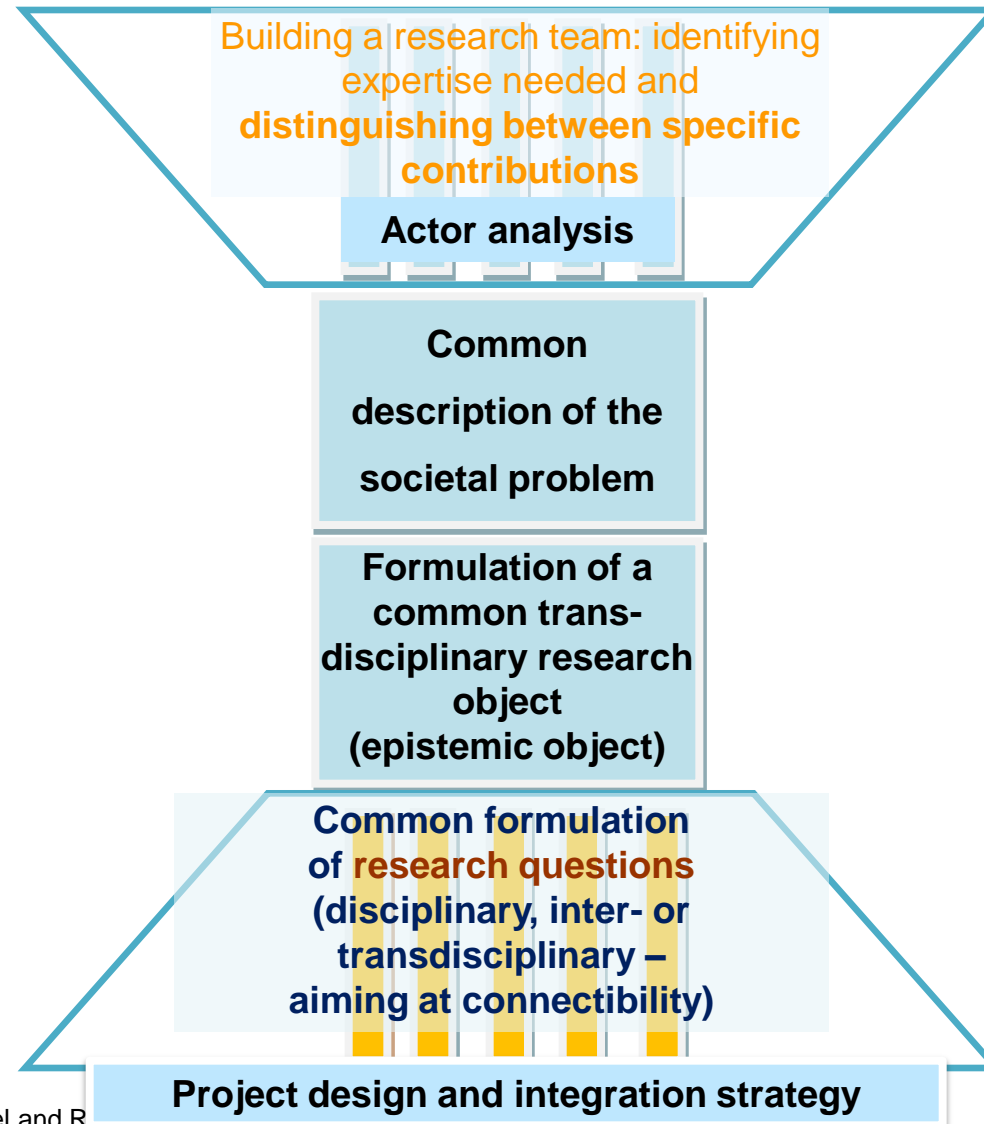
Building a research team: identifying expertise needed and **distinguishing between specific contributions**

Actor analysis

Common description of the societal problem

Formulation of a common transdisciplinary research object (epistemic object)

Common formulation of research questions (disciplinary, inter- or transdisciplinary – aiming at connectibility)

Project design and integration strategy

el and R